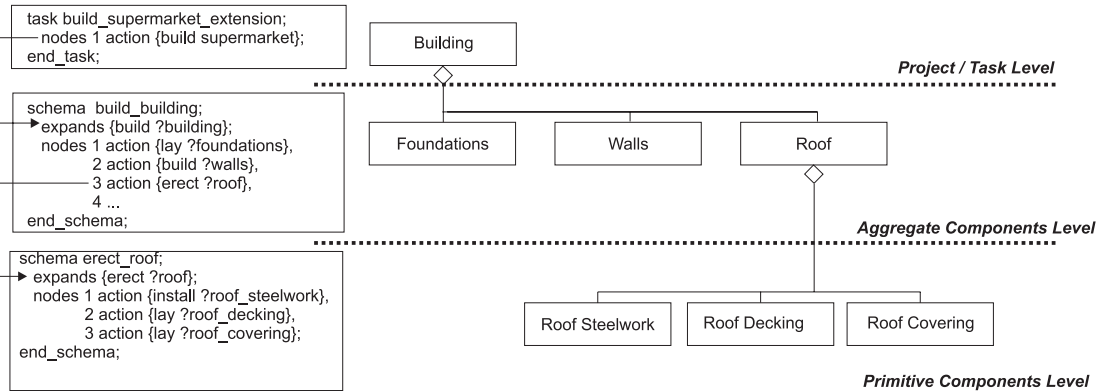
task build_supermarket_extension;
nodes 1 action {build supermarket};
end_task;

schema build_building;
expands {build ?building};
nodes 1 action {lay ?foundations},
2 action {build ?walls},
3 action {erect ?roof},
4 ...
end_schema;

schema erect_roof;
expands {erect ?roof};
nodes 1 action {install ?roof_steelwork},
2 action {lay ?roof_decking},
3 action {lay ?roof_covering};
end_schema;

Building

Project / Task Level

Foundations

Walls

Roof

Aggregate Components Level

Roof Steelwork

Roof Decking

Roof Covering

Primitive Components Level